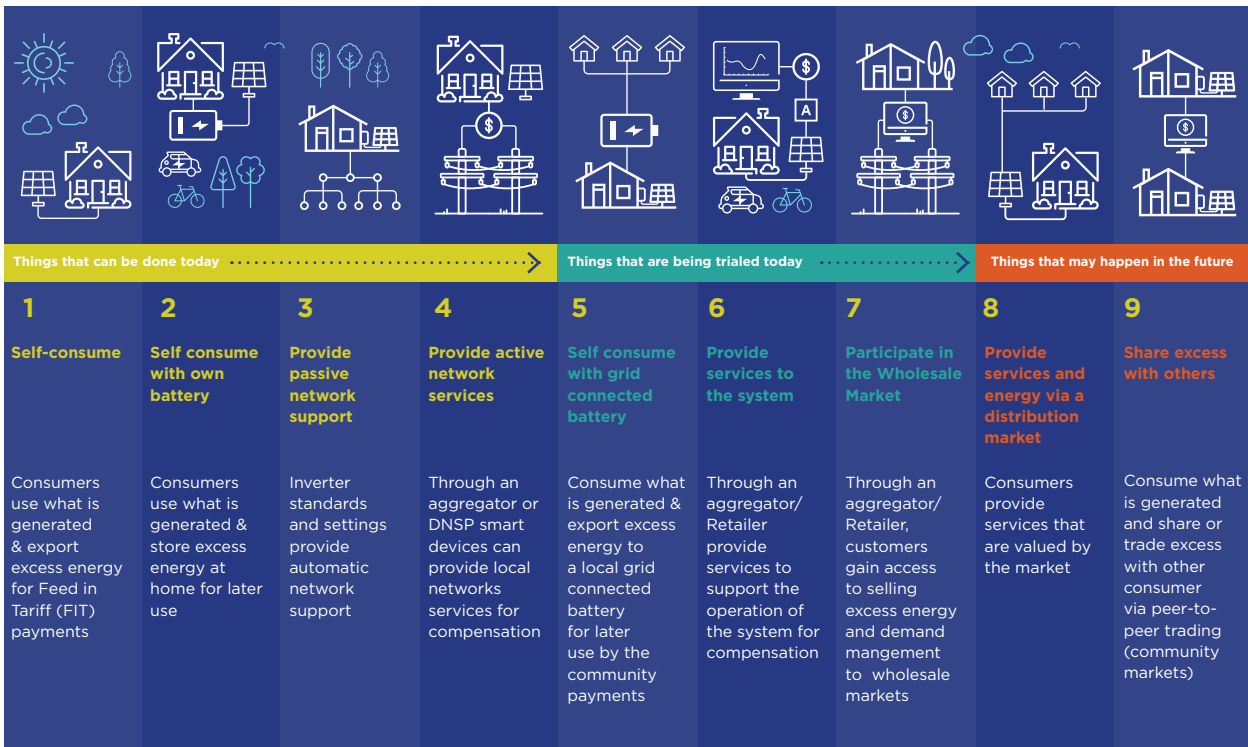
Things that can be done today

Things that are being trialed today

Things that may happen in the future

1

Self-consume

Consumers use what is generated & export excess energy for Feed in Tariff (FIT) payments

2

Self consume with own battery

Consumers use what is generated & store excess energy at home for later use

3

Provide passive network support

Inverter standards and settings provide automatic network support

4

Provide active network services

Through an aggregator or DNSP smart devices can provide local networks services for compensation

5

Self consume with grid connected battery

Consume what is generated & export excess energy to a local grid connected battery for later use by the community payments

6

Provide services to the system

Through an aggregator/ Retailer provide services to support the operation of the system for compensation

7

Participate in the Wholesale Market

Through an aggregator/ Retailer, customers gain access to selling excess energy and demand mangement to wholesale markets

8

Provide services and energy via a distribution market

Consumers provide services that are valued by the market

9

Share excess with others

Consume what is generated and share or trade excess with other consumer via peer-to-peer trading (community markets)